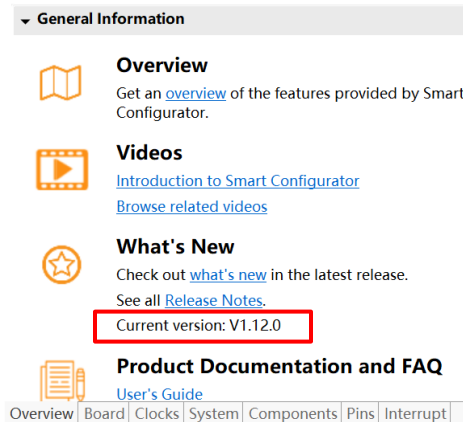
General Information

Overview
Get an overview of the features provided by Smart Configurator.

Videos
Introduction to Smart Configurator
Browse related videos

What's New
Check out what's new in the latest release.
See all Release Notes.
Current version: V1.12.0

Product Documentation and FAQ
User's Guide

Overview | Board | Clocks | System | Components | Pins | Interrupt